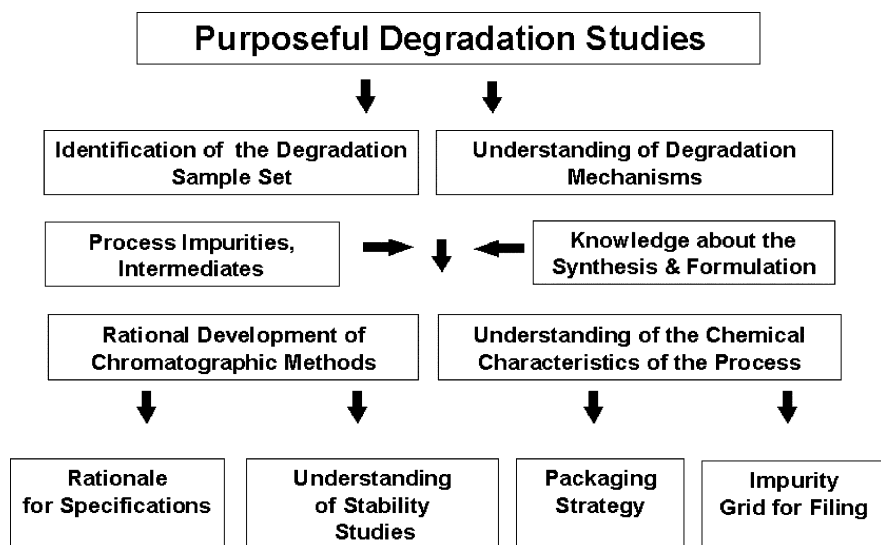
Purposeful Degradation Studies

Identification of the Degradation Sample Set

Understanding of Degradation Mechanisms

Process Impurities, Intermediates

Knowledge about the Synthesis & Formulation

Rational Development of Chromatographic Methods

Understanding of the Chemical Characteristics of the Process

Rationale for Specifications

Understanding of Stability Studies

Packaging Strategy

Impurity Grid for Filing